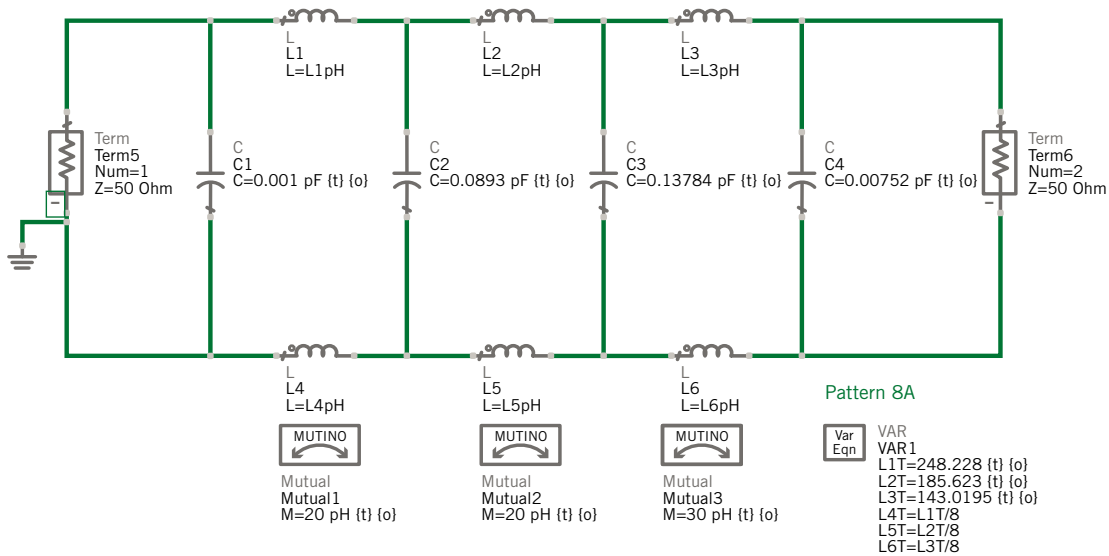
L
L1
L=L1pH

L
L2
L=L2pH

L
L3
L=L3pH

Term
Term5
Num=1
Z=50 Ohm

C
C1
C=0.001 pF {t} {o}

C
C2
C=0.0893 pF {t} {o}

C
C3
C=0.13784 pF {t} {o}

C
C4
C=0.00752 pF {t} {o}

Term
Term6
Num=2
Z=50 Ohm

L
L4
L=L4pH

L
L5
L=L5pH

L
L6
L=L6pH

Pattern 8A

MUTINO
Mutual
Mutual1
M=20 pH {t} {o}

MUTINO
Mutual
Mutual2
M=20 pH {t} {o}

MUTINO
Mutual
Mutual3
M=30 pH {t} {o}

Var
Eqn
VAR
VAR1
L1T=248.228 {t} {o}
L2T=185.623 {t} {o}
L3T=143.0195 {t} {o}
L4T=L1T/8
L5T=L2T/8
L6T=L3T/8